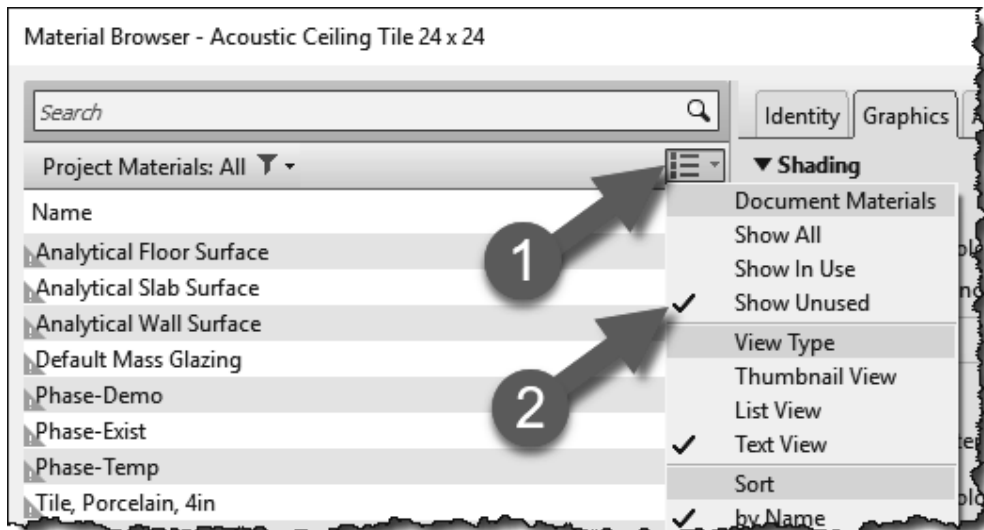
Material Browser - Acoustic Ceiling Tile 24 x 24

Search

Project Materials: All

Name

Analytical Floor Surface

Analytical Slab Surface

Analytical Wall Surface

Default Mass Glazing

Phase-Demo

Phase-Exist

Phase-Temp

Tile, Porcelain, 4in

Identity

Graphics

▼ Shading

Document Materials

Show All

Show In Use

✓ Show Unused

View Type

Thumbnail View

List View

✓ Text View

Sort

✓ by Name

1

2